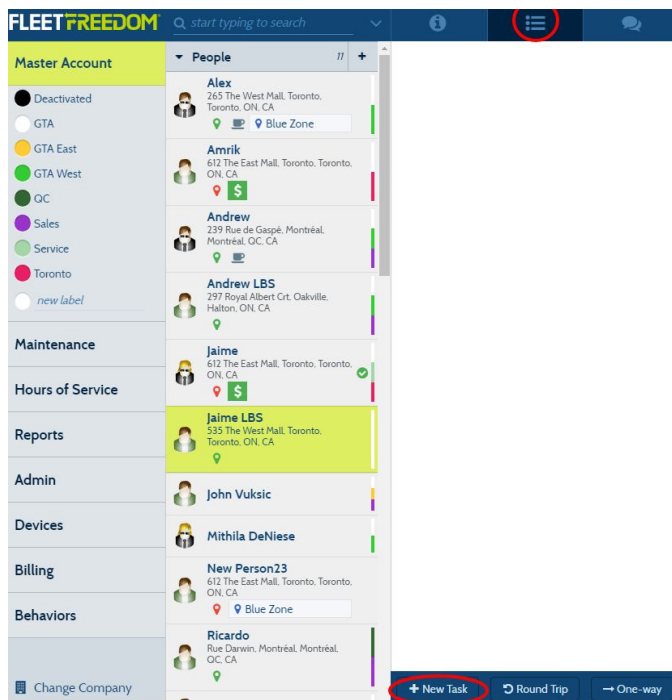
FLEETFREEDOM

start typing to search

Master Account

Deactivated

GTA

GTA East

GTA West

QC

Sales

Service

Toronto

new label

Maintenance

Hours of Service

Reports

Admin

Devices

Billing

Behaviors

Change Company

People

11

+

Alex
265 The West Mall, Toronto, Toronto, ON, CA
Blue Zone

Amrik
612 The East Mall, Toronto, Toronto, ON, CA
$

Andrew
239 Rue de Gaspé, Montréal, Montréal, QC, CA

Andrew LBS
297 Royal Albert Crt, Oakville, Halton, ON, CA

Jaime
612 The East Mall, Toronto, Toronto, ON, CA
$

Jaime LBS
535 The West Mall, Toronto, Toronto, ON, CA

John Vuksic

Mithila DeNiese

New Person23
612 The East Mall, Toronto, Toronto, ON, CA
Blue Zone

Ricardo
Rue Darwin, Montréal, Montréal, QC, CA

+ New Task

Round Trip

One-way